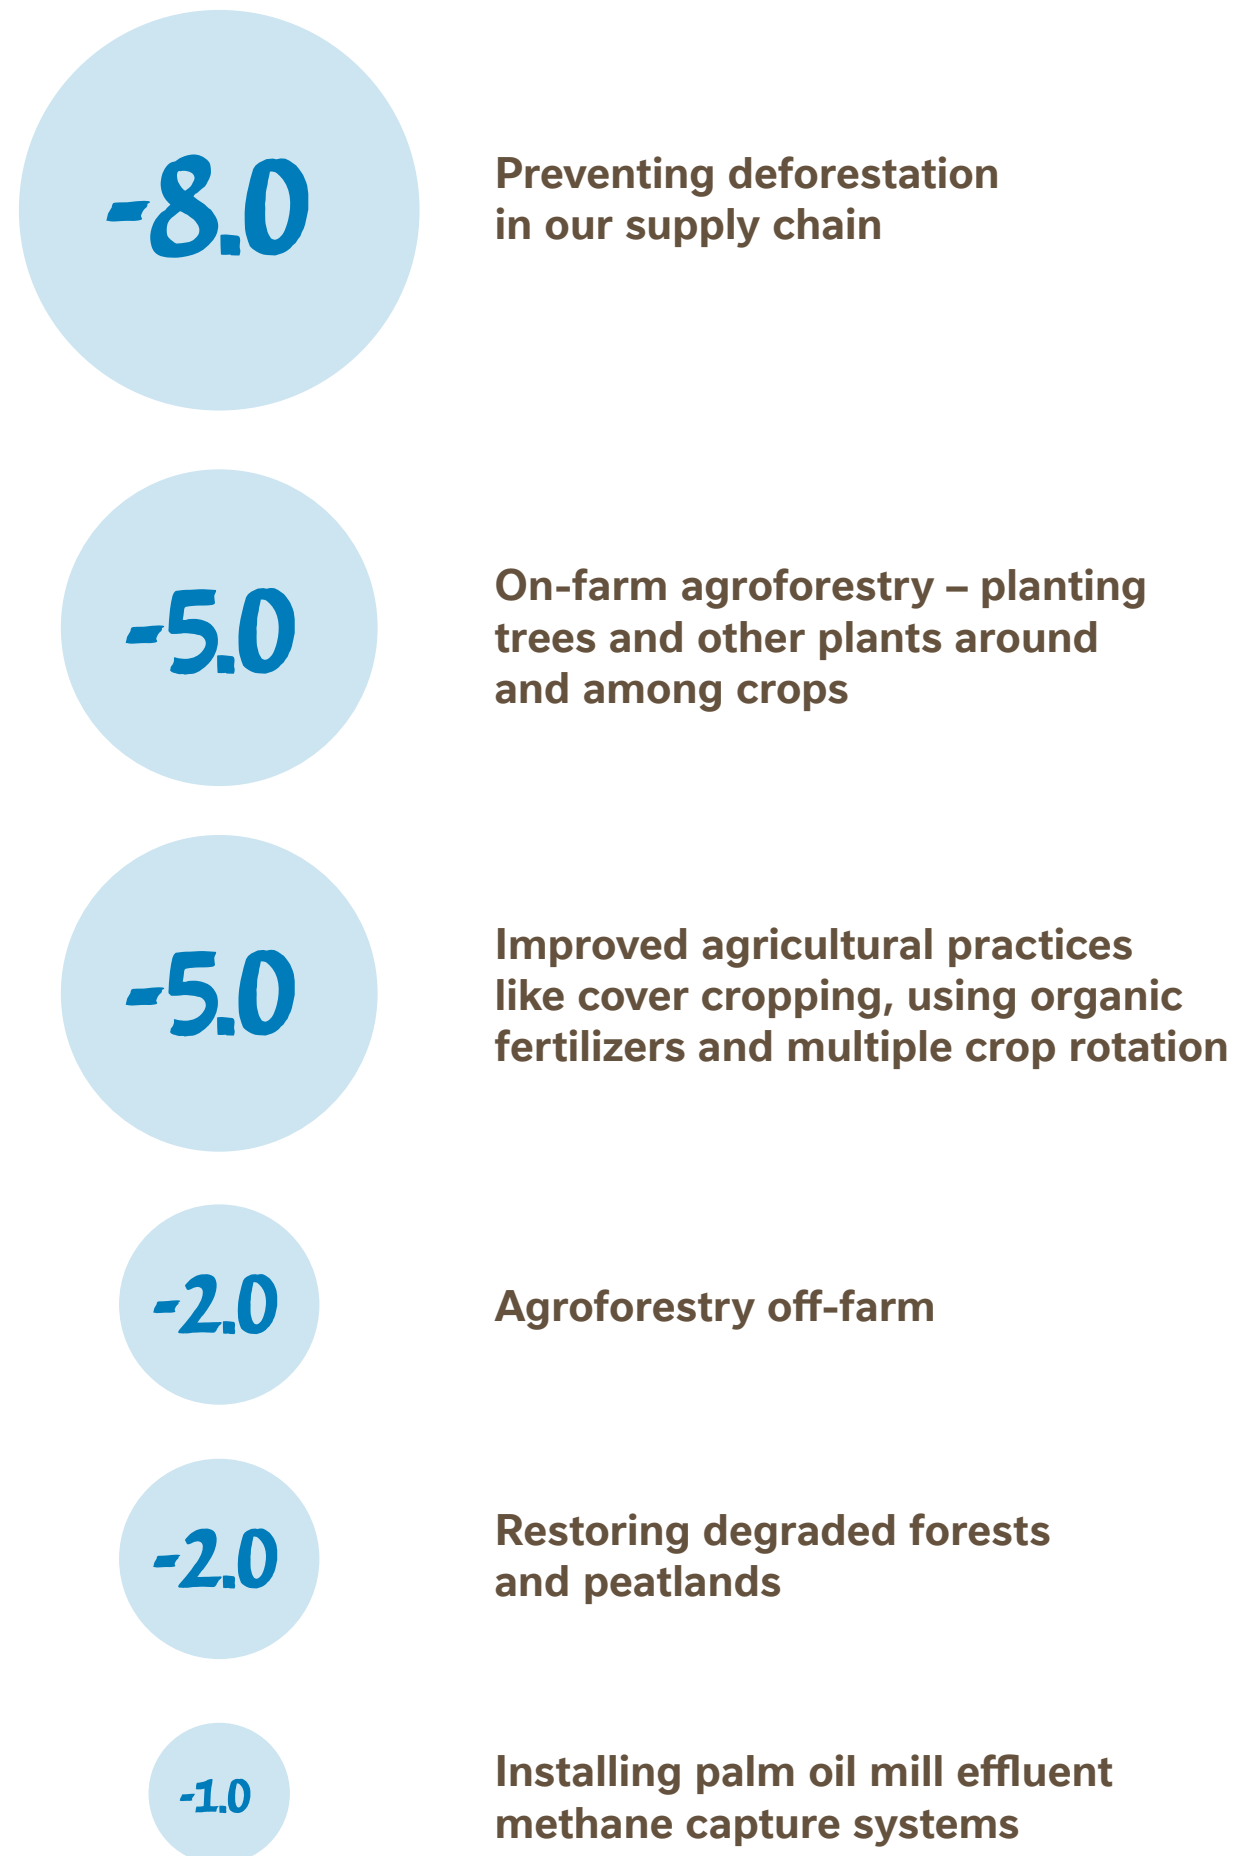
-8.0

Preventing deforestation in our supply chain

-5.0

On-farm agroforestry – planting trees and other plants around and among crops

-5.0

Improved agricultural practices like cover cropping, using organic fertilizers and multiple crop rotation

-2.0

Agroforestry off-farm

-2.0

Restoring degraded forests and peatlands

-1.0

Installing palm oil mill effluent methane capture systems